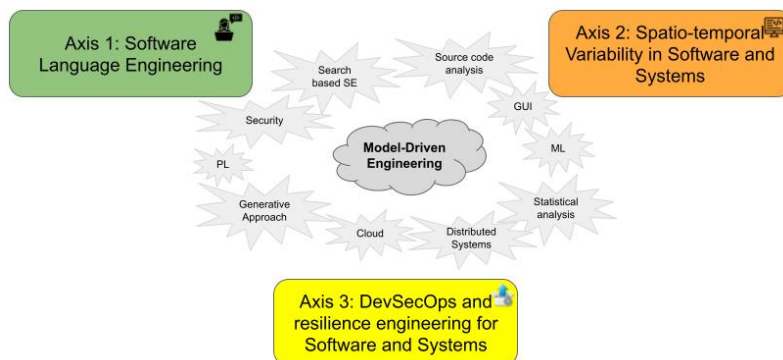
Axis 1: Software Language Engineering

Axis 2: Spatio-temporal Variability in Software and Systems

Search based SE

Source code analysis

GUI

Security

ML

PL

Model-Driven Engineering

Generative Approach

Statistical analysis

Cloud

Distributed Systems

Axis 3: DevSecOps and resilience engineering for Software and Systems